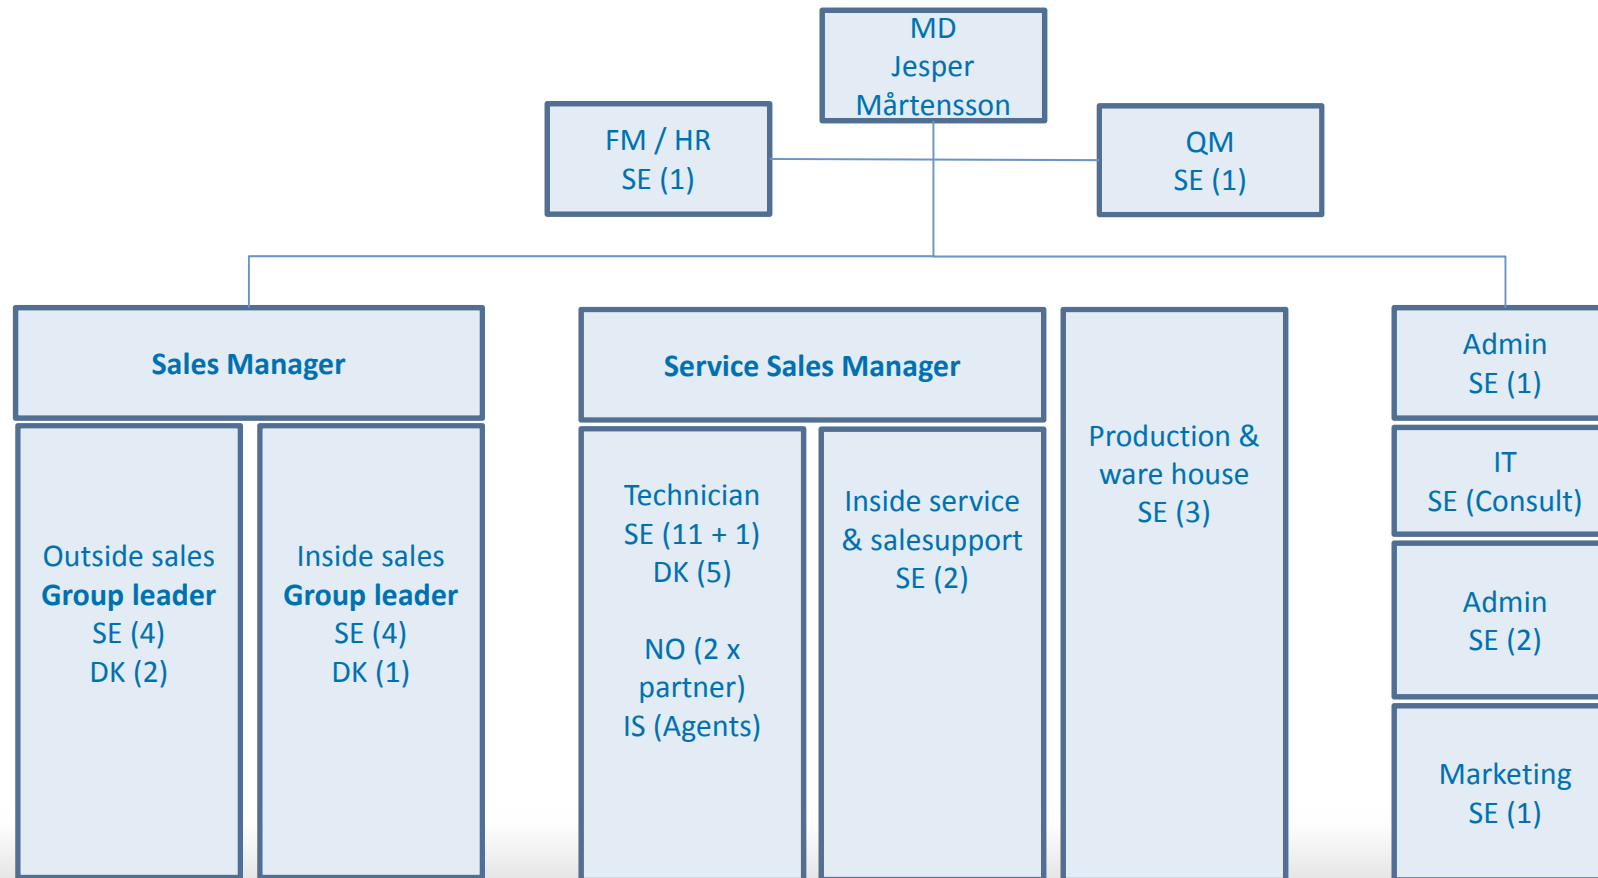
MD
Jesper
Mårtensson

FM / HR
SE (1)

QM
SE (1)

Sales Manager

Outside sales
Group leader
SE (4)
DK (2)

Inside sales
Group leader
SE (4)
DK (1)

Service Sales Manager

Technician
SE (11 + 1)
DK (5)

NO (2 x partner)
IS (Agents)

Inside service & salesupport
SE (2)

Production & ware house
SE (3)

Admin
SE (1)

IT
SE (Consult)

Admin
SE (2)

Marketing
SE (1)